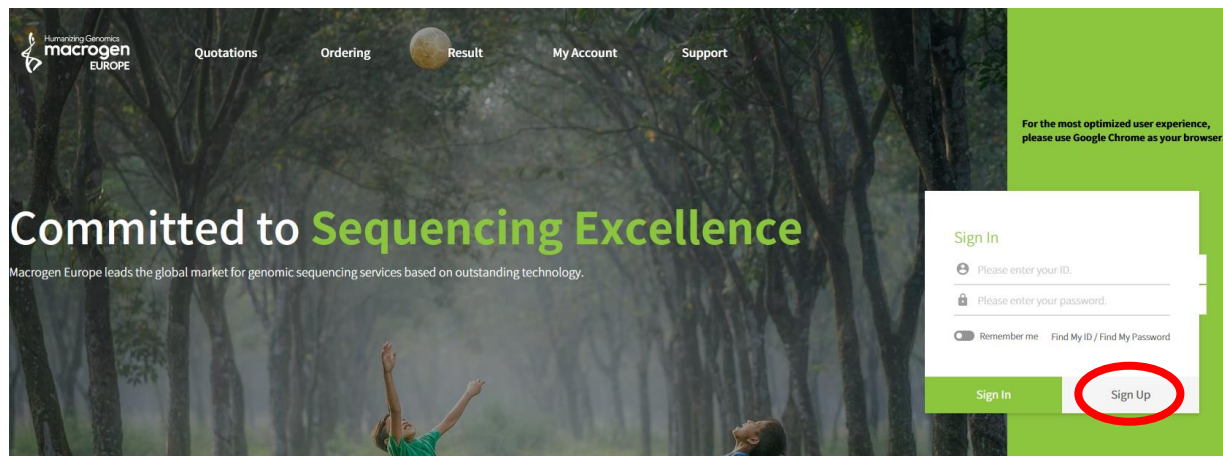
Humanizing Genomics
macrogen
EUROPE

Quotations
Ordering
Result
My Account
Support

For the most optimized user experience, please use Google Chrome as your browser.

Committed to Sequencing Excellence

Macrogen Europe leads the global market for genomic sequencing services based on outstanding technology.

Sign In

Please enter your ID.

Please enter your password.

Remember me
Find My ID / Find My Password

Sign In
Sign Up